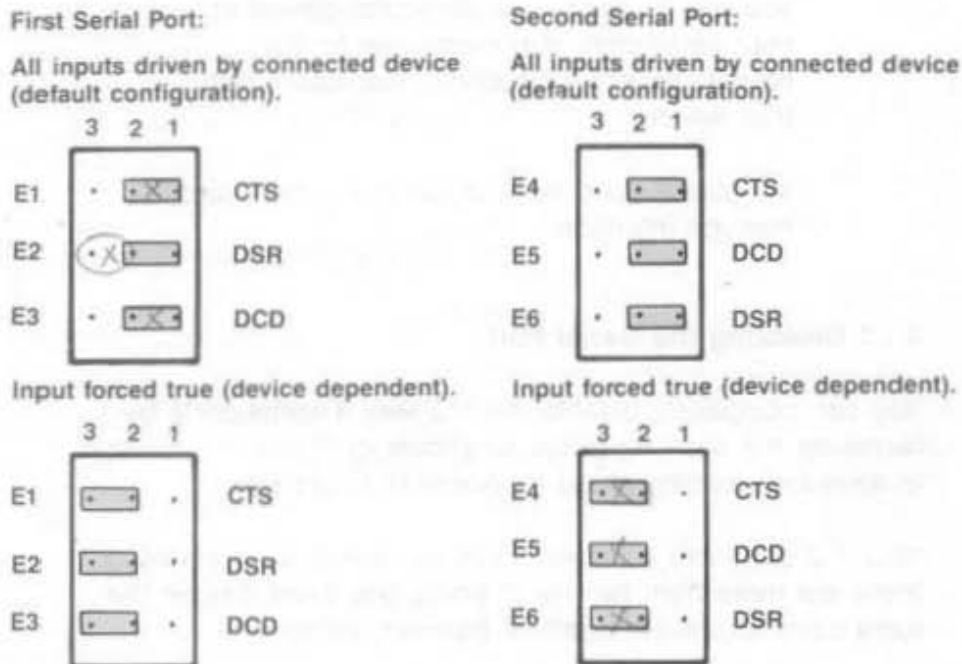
First Serial Port:

All inputs driven by connected device (default configuration).

3 2 1

E1 CTS

E2 DSR

E3 DCD

Input forced true (device dependent).

3 2 1

E1 CTS

E2 DSR

E3 DCD

Second Serial Port:

All inputs driven by connected device (default configuration).

3 2 1

E4 CTS

E5 DCD

E6 DSR

Input forced true (device dependent).

3 2 1

E4 CTS

E5 DCD

E6 DSR